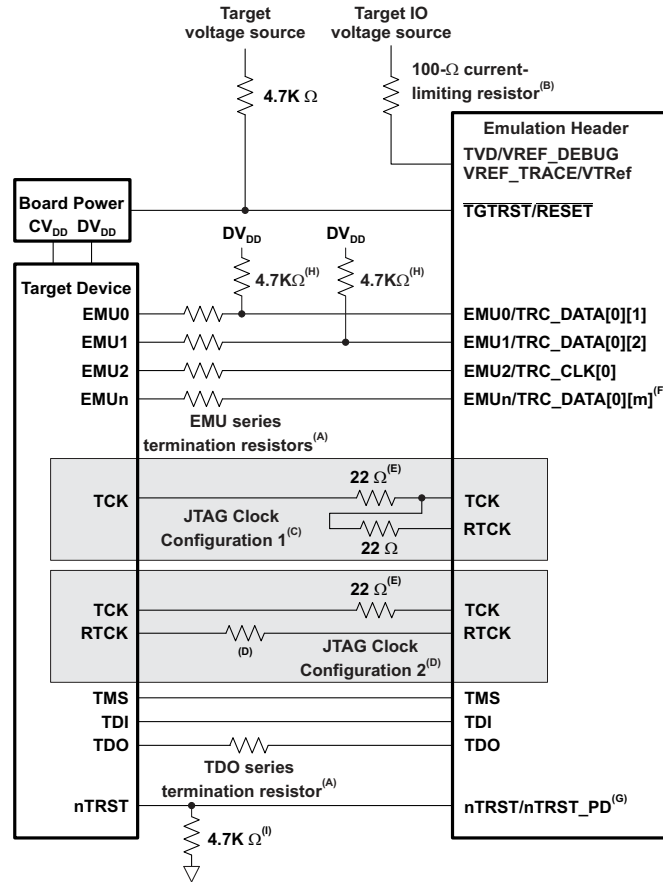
Target voltage source

Target IO voltage source

4.7K $\Omega$

100-$\Omega$ current-limiting resistor$^{(B)}$

Emulation Header

TVD/VREF_DEBUG
VREF_TRACE/VTRef

Board Power
$CV_{DD}$ $DV_{DD}$

$\overline{TGTRST}/\overline{RESET}$

$DV_{DD}$

$DV_{DD}$

Target Device

4.7K$\Omega^{(H)}$

4.7K$\Omega^{(H)}$

EMU0

EMU0/TRC_DATA[0][1]

EMU1

EMU1/TRC_DATA[0][2]

EMU2

EMU2/TRC_CLK[0]

EMUn

EMUn/TRC_DATA[0][m]$^{(F}$

EMU series termination resistors$^{(A)}$

22 $\Omega^{(E)}$

TCK

TCK

JTAG Clock Configuration 1$^{(C)}$

RTCK

22 $\Omega$

22 $\Omega^{(E)}$

TCK

TCK

RTCK

RTCK

(D)

JTAG Clock Configuration 2$^{(D)}$

TMS

TMS

TDI

TDI

TDO

TDO

TDO series termination resistor$^{(A)}$

nTRST

nTRST/nTRST_PD$^{(G)}$

4.7K $\Omega^{(I)}$